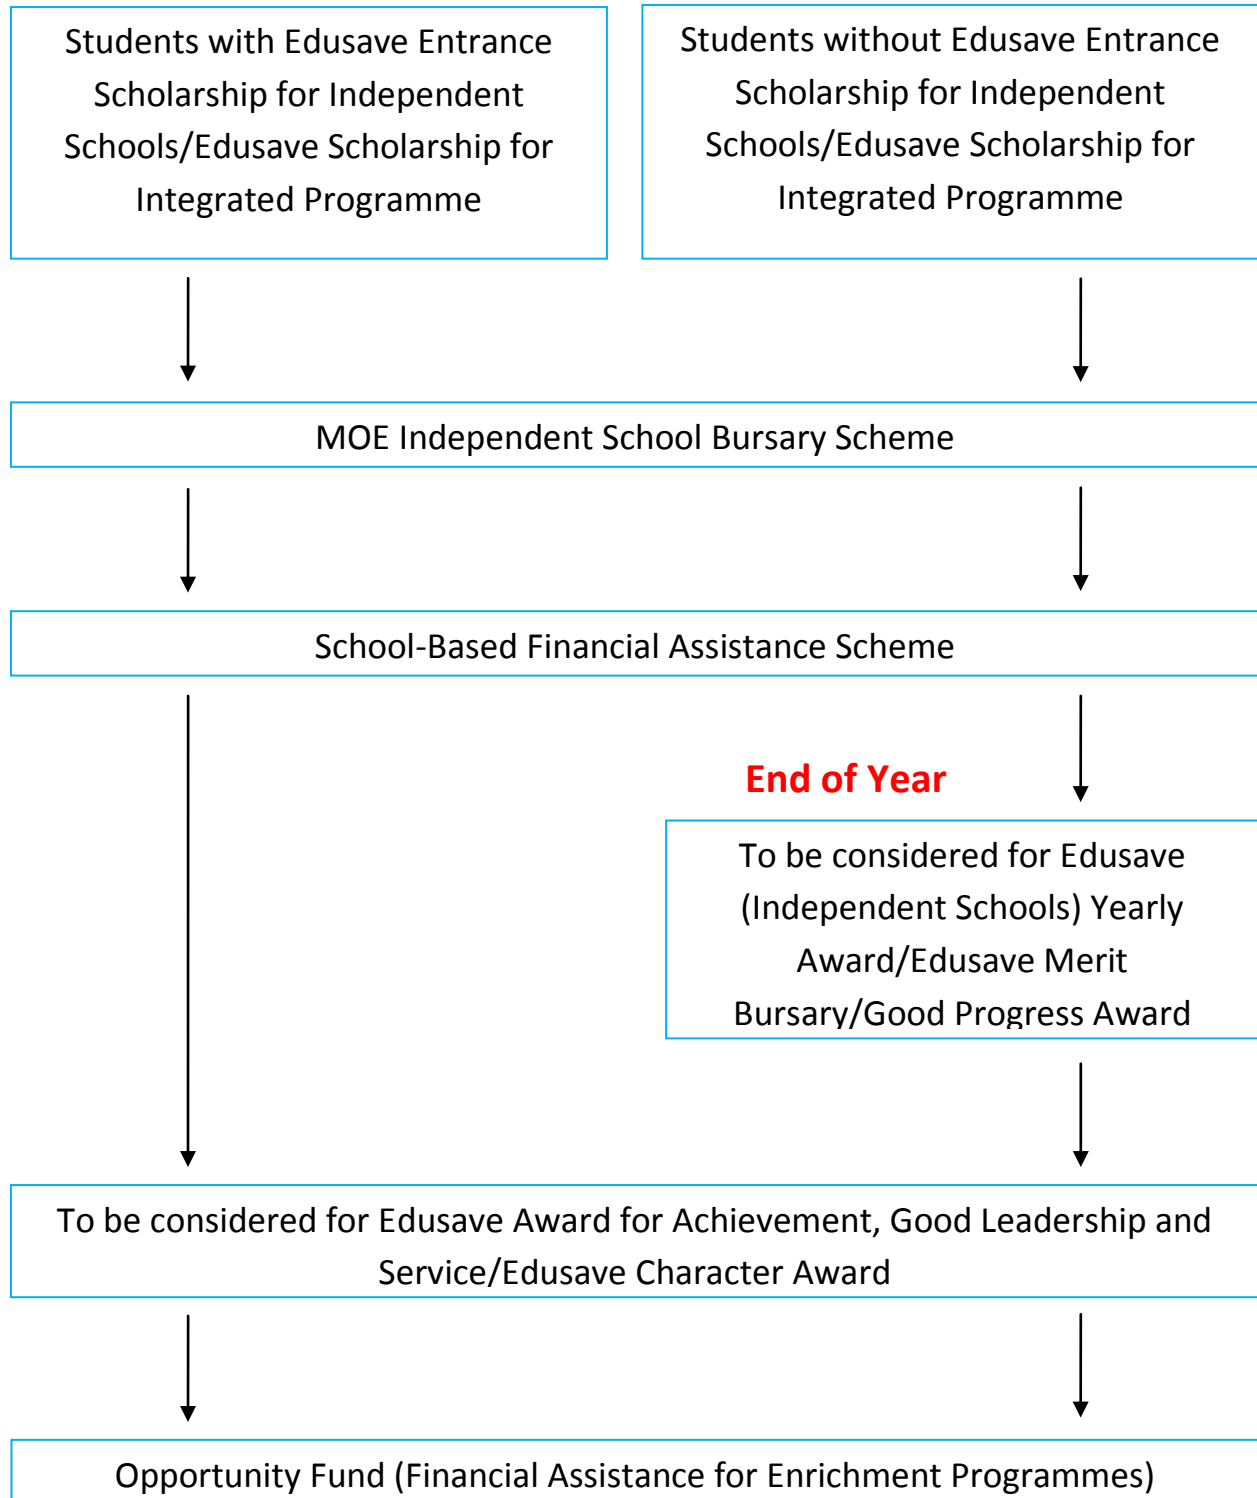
Students with Edusave Entrance Scholarship for Independent Schools/Edusave Scholarship for Integrated Programme

Students without Edusave Entrance Scholarship for Independent Schools/Edusave Scholarship for Integrated Programme

MOE Independent School Bursary Scheme

School-Based Financial Assistance Scheme

End of Year

To be considered for Edusave (Independent Schools) Yearly Award/Edusave Merit Bursary/Good Progress Award

To be considered for Edusave Award for Achievement, Good Leadership and Service/Edusave Character Award

Opportunity Fund (Financial Assistance for Enrichment Programmes)